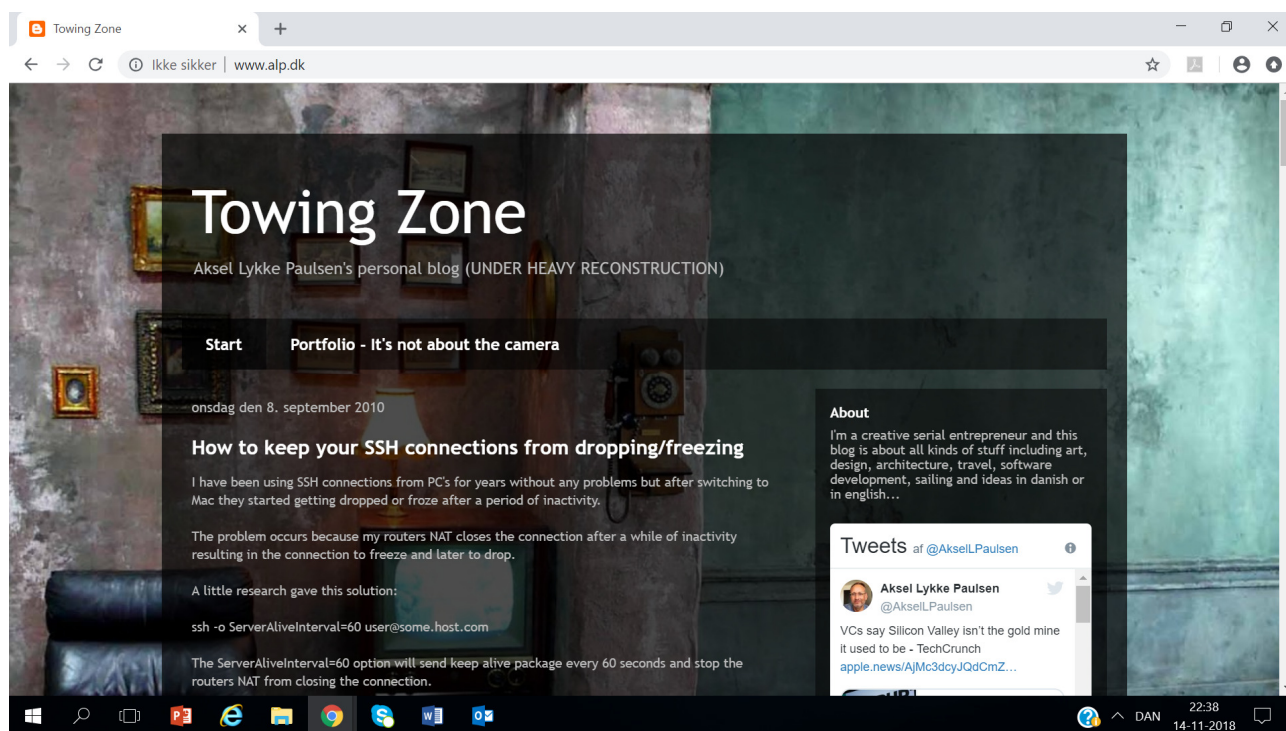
Towing Zone

Ikke sikker | www.alp.dk

Towing Zone

Aksel Lykke Paulsen's personal blog (UNDER HEAVY RECONSTRUCTION)

Start Portfolio - It's not about the camera

onsdag den 8. september 2010

How to keep your SSH connections from dropping/freezing

I have been using SSH connections from PC's for years without any problems but after switching to Mac they started getting dropped or froze after a period of inactivity.

The problem occurs because my routers NAT closes the connection after a while of inactivity resulting in the connection to freeze and later to drop.

A little research gave this solution:

ssh -o ServerAliveInterval=60 user@some.host.com

The ServerAliveInterval=60 option will send keep alive package every 60 seconds and stop the routers NAT from closing the connection.

About

I'm a creative serial entrepreneur and this blog is about all kinds of stuff including art, design, architecture, travel, software development, sailing and ideas in danish or in english...

Tweets af @AkselLPaulsen

Aksel Lykke Paulsen
@AkselLPaulsen

VCs say Silicon Valley isn't the gold mine it used to be - TechCrunch
apple.news/AjMc3dcyJQdCmZ...

DAN 22:38 14-11-2018